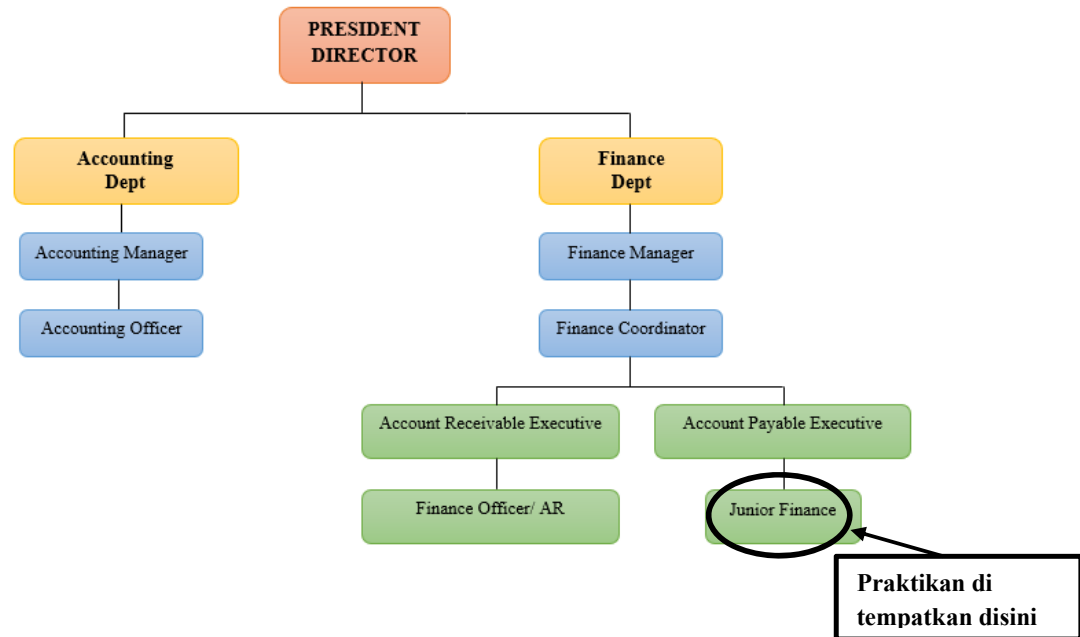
PRESIDENT DIRECTOR

Accounting Dept

Accounting Manager

Accounting Officer

Finance Dept

Finance Manager

Finance Coordinator

Account Receivable Executive

Finance Officer/ AR

Account Payable Executive

Junior Finance

Praktikan di tempatkan disini